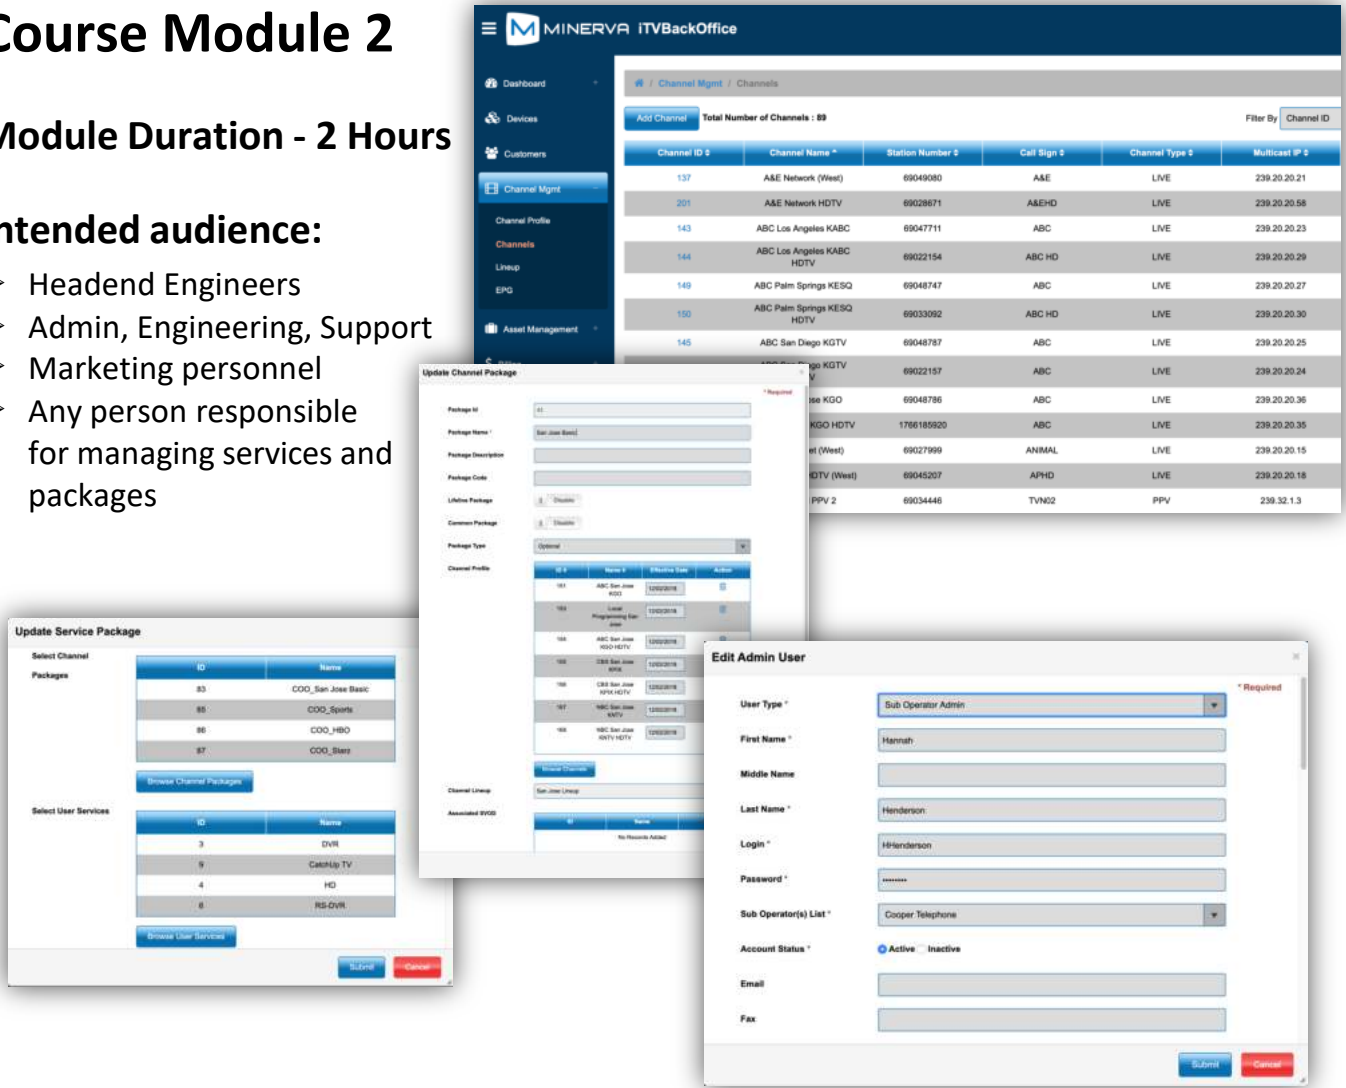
Course Module 2

Module Duration - 2 Hours

ntended audience:

Headend Engineers
Admin, Engineering, Support
Marketing personnel
Any person responsible for managing services and packages

MINERVA iTVBackOffice

Dashboard
Devices
Customers
Channel Mgmt
Channel Profile
Channels
Lineup
EPG
Asset Management

Channel Mgmt / Channels

Add Channel Total Number of Channels : 89

Filter By Channel ID

| Channel ID | Channel Name | Station Number | Call Sign | Channel Type | Multicast IP |
|---|---|---|---|---|---|
| 137 | A&E Network (West) | 69049080 | A&E | LIVE | 239.20.20.21 |
| 201 | A&E Network HDTV | 69028671 | A&EHD | LIVE | 239.20.20.58 |
| 143 | ABC Los Angeles KABC | 69047711 | ABC | LIVE | 239.20.20.23 |
| 144 | ABC Los Angeles KABC HDTV | 69022154 | ABC HD | LIVE | 239.20.20.29 |
| 149 | ABC Palm Springs KESQ | 69048747 | ABC | LIVE | 239.20.20.27 |
| 150 | ABC Palm Springs KESQ HDTV | 69033092 | ABC HD | LIVE | 239.20.20.30 |
| 145 | ABC San Diego KGTV | 69048787 | ABC | LIVE | 239.20.20.25 |
| | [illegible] KGTV | 69022157 | ABC | LIVE | 239.20.20.24 |
| | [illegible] KGO | 69048786 | ABC | LIVE | 239.20.20.36 |
| | KGO HDTV | 1766185920 | ABC | LIVE | 239.20.20.35 |
| | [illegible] (West) | 69027999 | ANIMAL | LIVE | 239.20.20.15 |
| | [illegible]DTV (West) | 69045207 | APHD | LIVE | 239.20.20.18 |
| | PPV 2 | 69034446 | TVN02 | PPV | 239.32.1.3 |

Update Channel Package

* Required
Package Id
Package Name * San Jose Basic
Package Description
Package Code
Lifeline Package Disable
Common Package Disable
Package Type Optional
Channel Profile
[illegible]
Browse Channels
Channel Lineup San Jose Lineup
Associated SVOD
No Records Added

Update Service Package

Select Channel Packages

| ID | Name |
|---|---|
| 83 | COO_San Jose Basic |
| 85 | COO_Sports |
| 86 | COO_HBO |
| 87 | COO_Starz |

Browse Channel Packages

Select User Services

| ID | Name |
|---|---|
| 3 | DVR |
| 9 | CatchUp TV |
| 4 | HD |
| 8 | RS-DVR |

Browse User Services

Submit Cancel

Edit Admin User

* Required
User Type * Sub Operator Admin
First Name * Hannah
Middle Name
Last Name * Henderson
Login * HHenderson
Password * ••••••••
Sub Operator(s) List * Cooper Telephone
Account Status * Active Inactive
Email
Fax

Submit Cancel